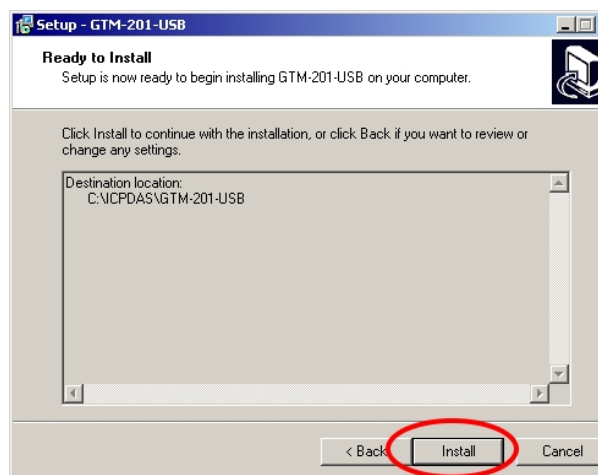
Setup - GTM-201-USB

Ready to Install
Setup is now ready to begin installing GTM-201-USB on your computer.

Click Install to continue with the installation, or click Back if you want to review or change any settings.

Destination location:
C:\ICPDAS\GTM-201-USB

< Back
Install
Cancel